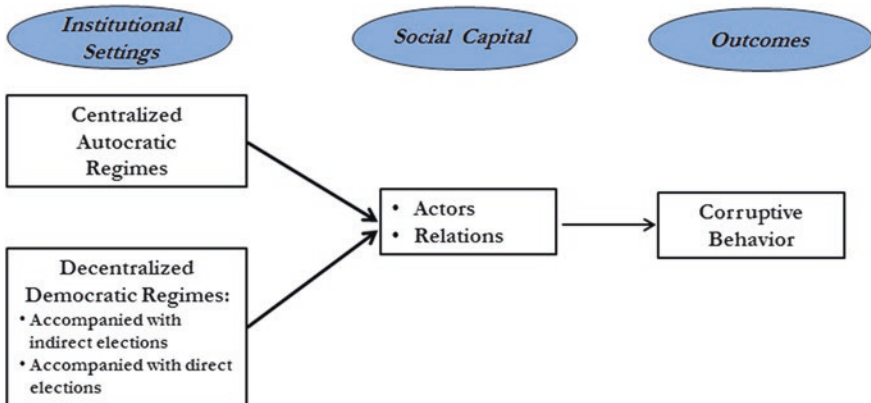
Institutional Settings

Social Capital

Outcomes

Centralized Autocratic Regimes

Decentralized Democratic Regimes:
• Accompanied with indirect elections
• Accompanied with direct elections

• Actors
• Relations

Corruptive Behavior